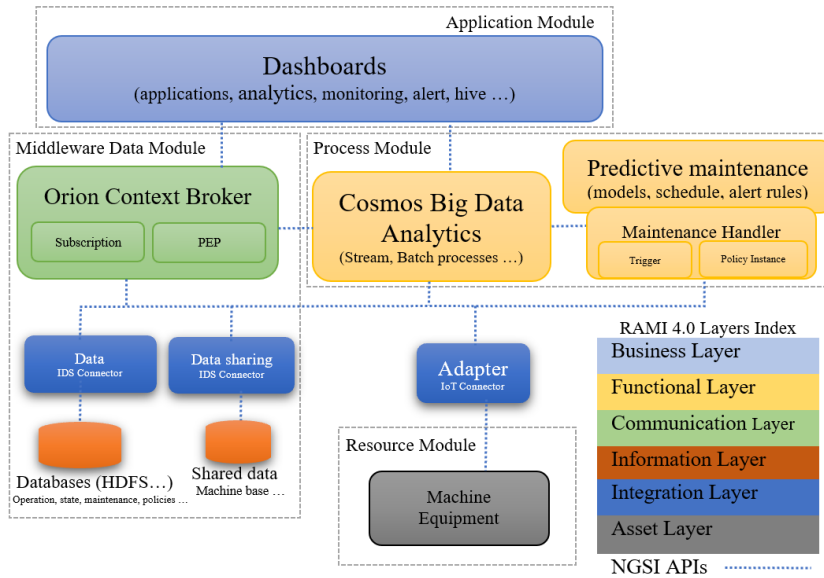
Application Module

Dashboards
(applications, analytics, monitoring, alert, hive …)

Middleware Data Module

Orion Context Broker

Subscription

PEP

Process Module

Cosmos Big Data Analytics
(Stream, Batch processes …)

Predictive maintenance
(models, schedule, alert rules)

Maintenance Handler

Trigger

Policy Instance

Data
IDS Connector

Data sharing
IDS Connector

Databases (HDFS…)
Operation, state, maintenance, policies …

Shared data
Machine base …

Adapter
IoT Connector

Resource Module

Machine Equipment

RAMI 4.0 Layers Index

Business Layer

Functional Layer

Communication Layer

Information Layer

Integration Layer

Asset Layer

NGSI APIs